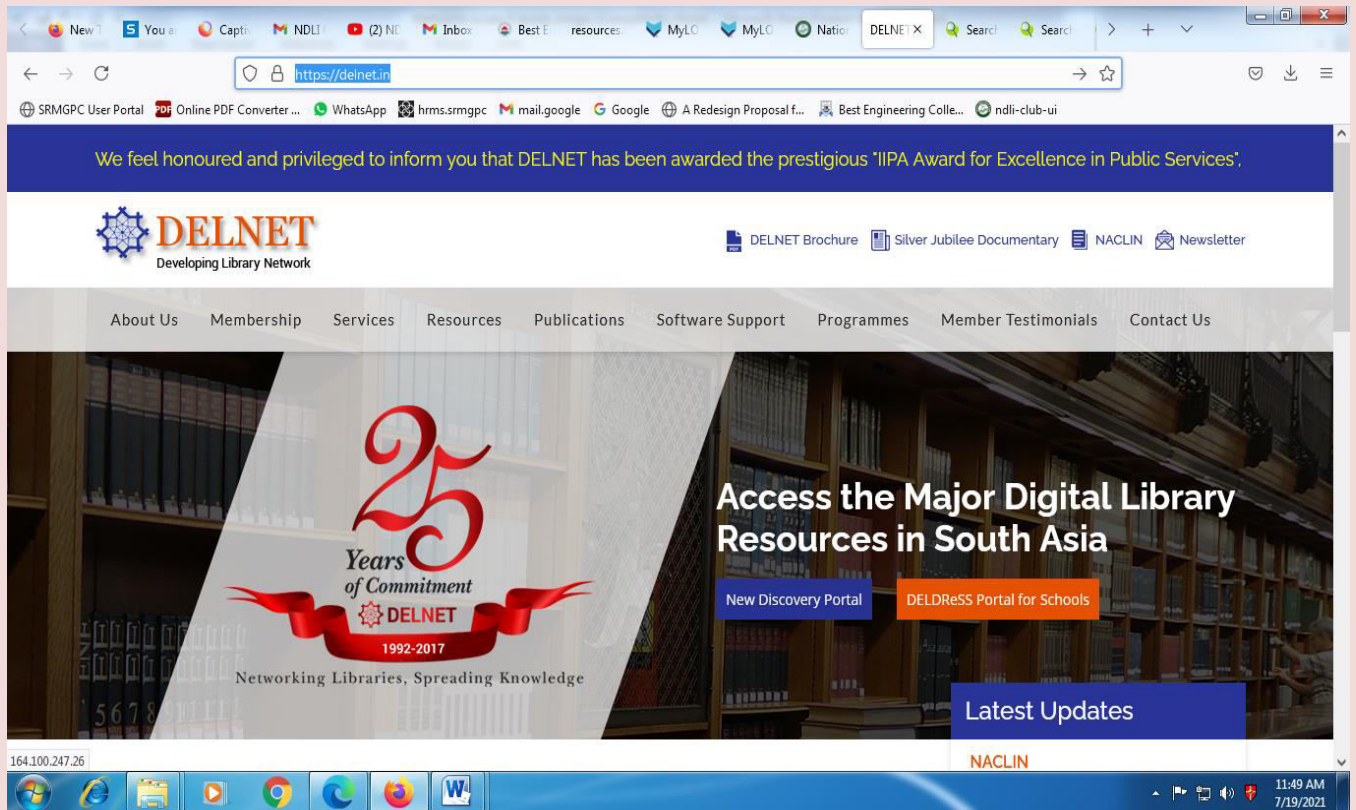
New T You a Capti NDLI (2) NI Inbox Best E resources MyLO MyLO Natio DELNET × Search Search

https://delnet.in

SRMGPC User Portal Online PDF Converter ... WhatsApp hrms.srmgpc mail.google Google A Redesign Proposal f... Best Engineering Colle... ndli-club-ui

We feel honoured and privileged to inform you that DELNET has been awarded the prestigious "IIPA Award for Excellence in Public Services".

DELNET
Developing Library Network

DELNET Brochure Silver Jubilee Documentary NACLIN Newsletter

About Us Membership Services Resources Publications Software Support Programmes Member Testimonials Contact Us

25 Years of Commitment DELNET 1992-2017

Networking Libraries, Spreading Knowledge

Access the Major Digital Library Resources in South Asia

New Discovery Portal DELDReSS Portal for Schools

Latest Updates

NACLIN

164.100.247.26

11:49 AM 7/19/2021